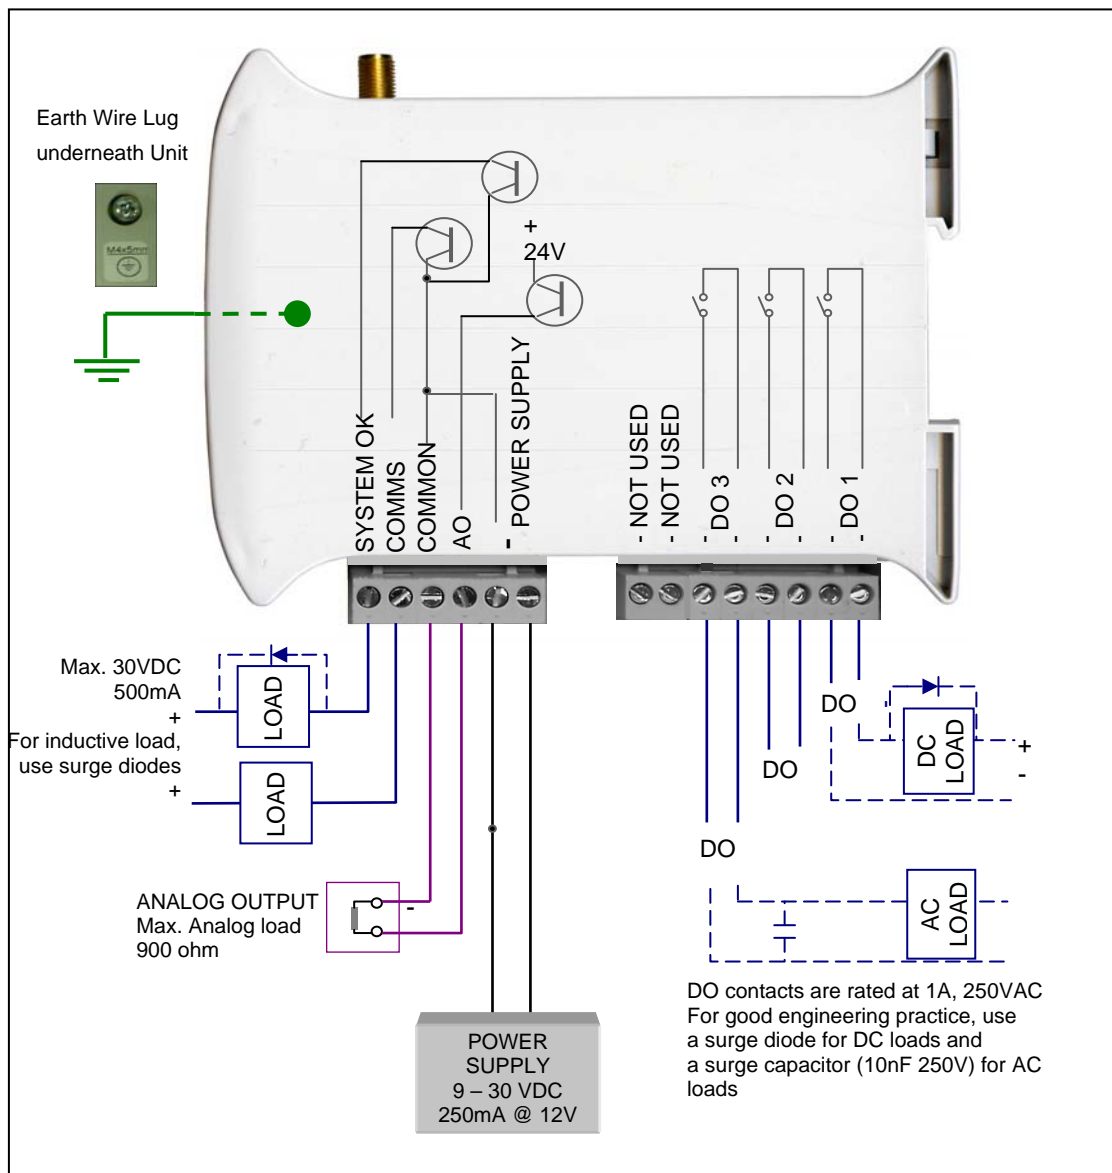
Earth Wire Lug underneath Unit

M4x5mm

+
24V

SYSTEM OK
COMMS
COMMON
AO
- POWER SUPPLY

- NOT USED
- NOT USED
- DO 3 -
- DO 2 -
- DO 1 -

Max. 30VDC
500mA
+
For inductive load, use surge diodes
+

LOAD

LOAD

DO

DC LOAD
+
-

DO

DO

ANALOG OUTPUT
Max. Analog load
900 ohm
-

AC LOAD

DO contacts are rated at 1A, 250VAC
For good engineering practice, use a surge diode for DC loads and a surge capacitor (10nF 250V) for AC loads

POWER SUPPLY
9 – 30 VDC
250mA @ 12V